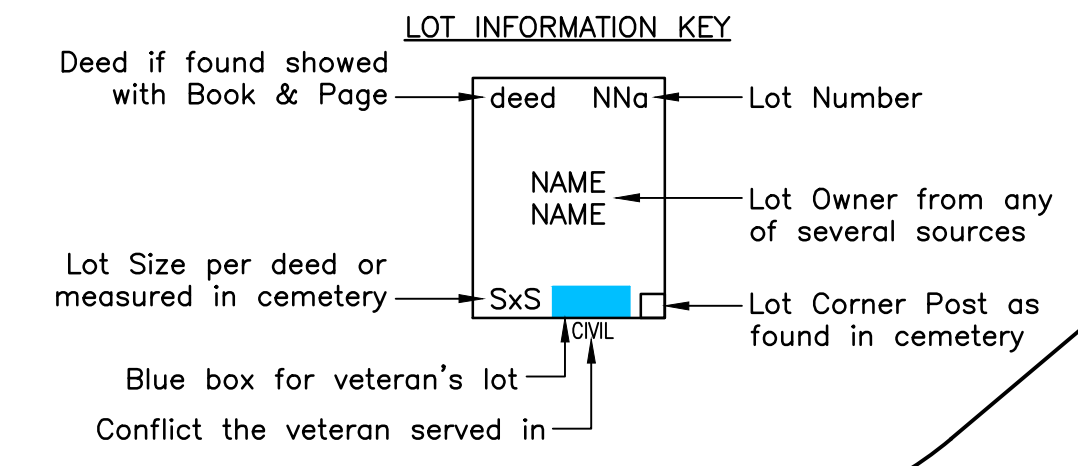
LOT INFORMATION KEY

Deed if found showed with Book & Page

deed

NNa

Lot Number

NAME
NAME

Lot Owner from any of several sources

Lot Size per deed or measured in cemetery

SxS

Lot Corner Post as found in cemetery

CIVIL

Blue box for veteran's lot

Conflict the veteran served in